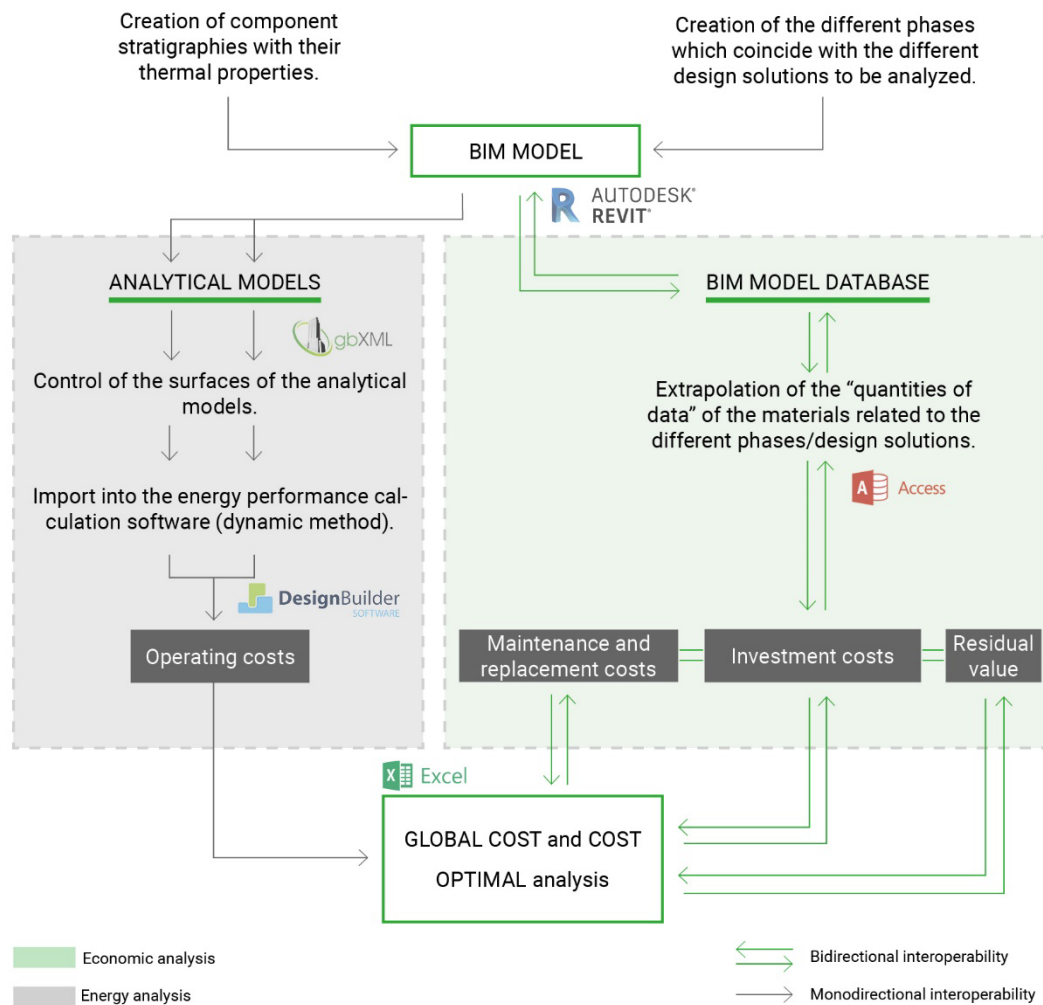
Creation of component stratigraphies with their thermal properties.

Creation of the different phases which coincide with the different design solutions to be analyzed.

BIM MODEL

AUTODESK® REVIT®

ANALYTICAL MODELS

gbXML

Control of the surfaces of the analytical models.

Import into the energy performance calculation software (dynamic method).

DesignBuilder SOFTWARE

Operating costs

BIM MODEL DATABASE

Extrapolation of the "quantities of data" of the materials related to the different phases/design solutions.

Access

Maintenance and replacement costs

Investment costs

Residual value

Excel

GLOBAL COST and COST OPTIMAL analysis

Economic analysis

Energy analysis

Bidirectional interoperability

Monodirectional interoperability